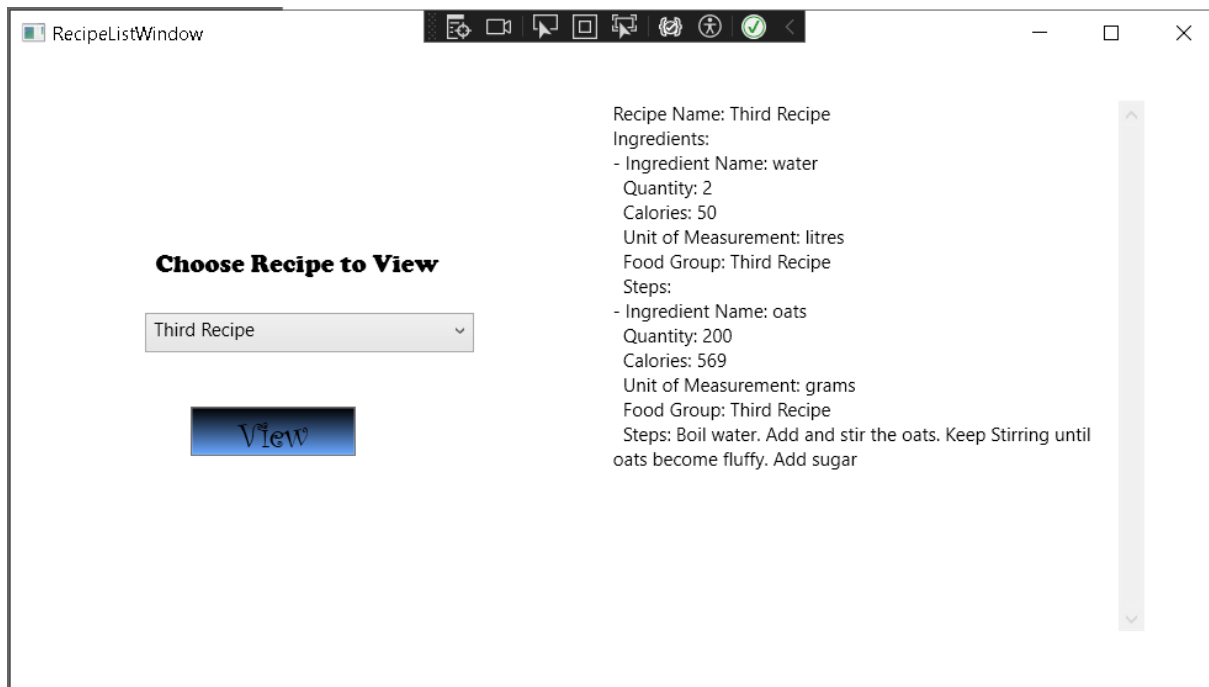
RecipeListWindow

Choose Recipe to View

Third Recipe

View

Recipe Name: Third Recipe
Ingredients:
- Ingredient Name: water
Quantity: 2
Calories: 50
Unit of Measurement: litres
Food Group: Third Recipe
Steps:
- Ingredient Name: oats
Quantity: 200
Calories: 569
Unit of Measurement: grams
Food Group: Third Recipe
Steps: Boil water. Add and stir the oats. Keep Stirring until oats become fluffy. Add sugar